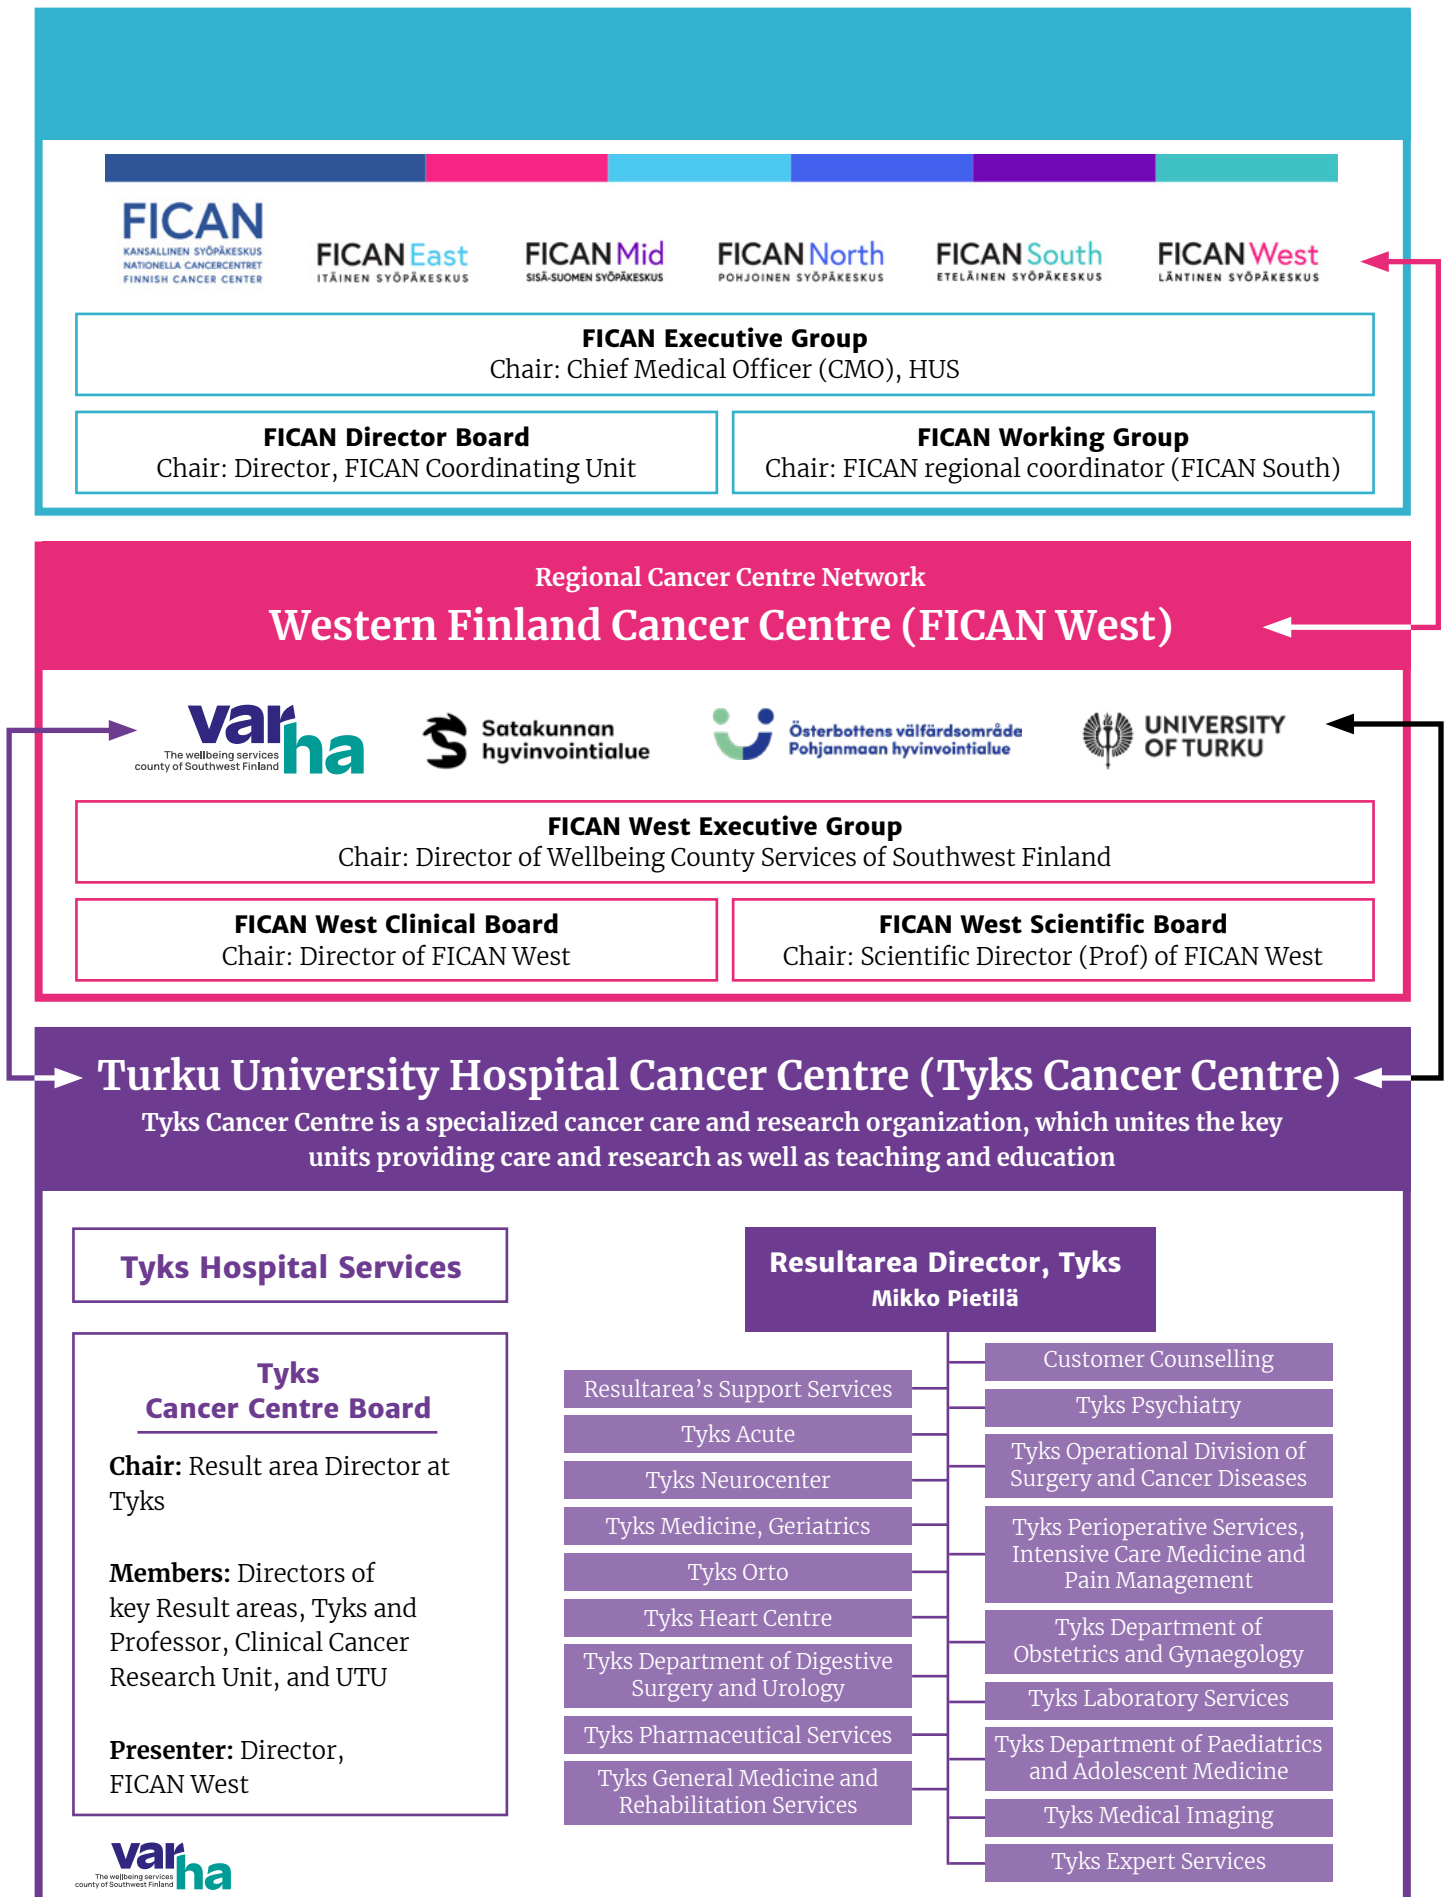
FICAN
KANSALLINEN SYÖPÄKESKUS
NATIONELLA CANCERCENTRET
FINNISH CANCER CENTER

FICAN East ITÄINEN SYÖPÄKESKUS
FICAN Mid SISÄ-SUOMEN SYÖPÄKESKUS
FICAN North POHJOINEN SYÖPÄKESKUS
FICAN South ETELÄINEN SYÖPÄKESKUS
FICAN West LÄNTINEN SYÖPÄKESKUS

FICAN Executive Group
Chair: Chief Medical Officer (CMO), HUS

FICAN Director Board
Chair: Director, FICAN Coordinating Unit

FICAN Working Group
Chair: FICAN regional coordinator (FICAN South)

Regional Cancer Centre Network
Western Finland Cancer Centre (FICAN West)

varha The wellbeing services county of Southwest Finland
Satakunnan hyvinvointialue
Österbottens välfärdsområde Pohjanmaan hyvinvointialue
UNIVERSITY OF TURKU

FICAN West Executive Group
Chair: Director of Wellbeing County Services of Southwest Finland

FICAN West Clinical Board
Chair: Director of FICAN West

FICAN West Scientific Board
Chair: Scientific Director (Prof) of FICAN West

Turku University Hospital Cancer Centre (Tyks Cancer Centre)
Tyks Cancer Centre is a specialized cancer care and research organization, which unites the key units providing care and research as well as teaching and education

Tyks Hospital Services

Tyks Cancer Centre Board

Chair: Result area Director at Tyks

Members: Directors of key Result areas, Tyks and Professor, Clinical Cancer Research Unit, and UTU

Presenter: Director, FICAN West

varha The wellbeing services county of Southwest Finland

Resultarea Director, Tyks
Mikko Pietilä

Resultarea's Support Services
Tyks Acute
Tyks Neurocenter
Tyks Medicine, Geriatrics
Tyks Orto
Tyks Heart Centre
Tyks Department of Digestive Surgery and Urology
Tyks Pharmaceutical Services
Tyks General Medicine and Rehabilitation Services

Customer Counselling
Tyks Psychiatry
Tyks Operational Division of Surgery and Cancer Diseases
Tyks Perioperative Services, Intensive Care Medicine and Pain Management
Tyks Department of Obstetrics and Gynaegology
Tyks Laboratory Services
Tyks Department of Paediatrics and Adolescent Medicine
Tyks Medical Imaging
Tyks Expert Services